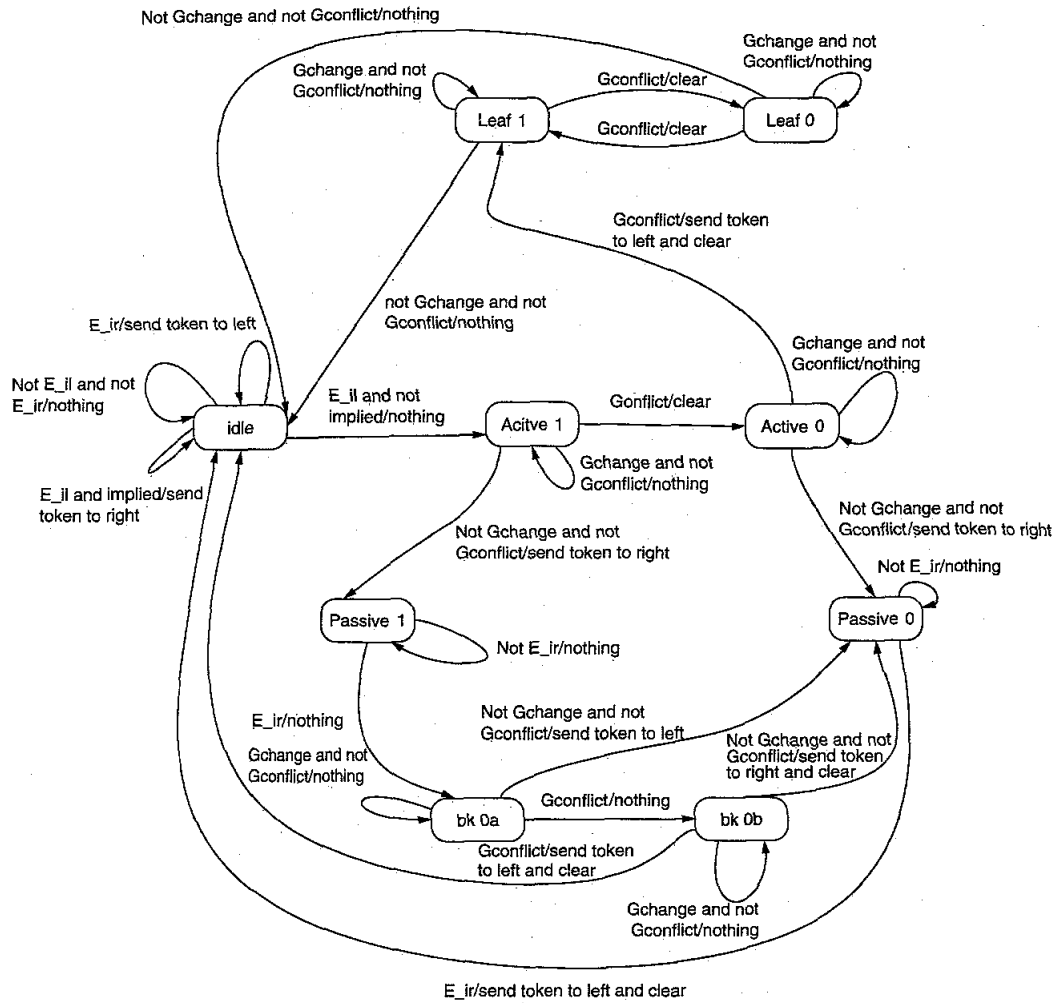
Not Gchange and not Gconflict/nothing

Gchange and not Gconflict/nothing

Gconflict/clear

Gchange and not Gconflict/nothing

Leaf 1

Leaf 0

Gconflict/clear

Gconflict/send token to left and clear

not Gchange and not Gconflict/nothing

E_ir/send token to left

Not E_il and not E_ir/nothing

idle

E_il and not implied/nothing

Acitve 1

Gonflict/clear

Active 0

Gchange and not Gconflict/nothing

Gchange and not Gconflict/nothing

E_il and implied/send token to right

Not Gchange and not Gconflict/send token to right

Not Gchange and not Gconflict/send token to right

Not E_ir/nothing

Passive 1

Not E_ir/nothing

Passive 0

E_ir/nothing

Not Gchange and not Gconflict/send token to left

Gchange and not Gconflict/nothing

Not Gchange and not Gconflict/send token to right and clear

bk 0a

Gconflict/nothing

bk 0b

Gconflict/send token to left and clear

Gchange and not Gconflict/nothing

E_ir/send token to left and clear